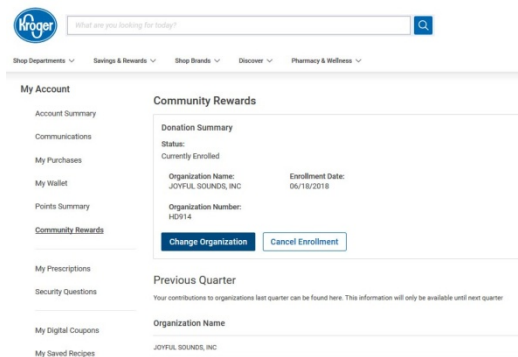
Kroger

What are you looking for today?

Shop Departments ∨ Savings & Rewards ∨ Shop Brands ∨ Discover ∨ Pharmacy & Wellness ∨

My Account

Account Summary

Communications

My Purchases

My Wallet

Points Summary

Community Rewards

My Prescriptions

Security Questions

My Digital Coupons

My Saved Recipes

Community Rewards

Donation Summary

Status:
Currently Enrolled

Organization Name:
JOYFUL SOUNDS, INC

Enrollment Date:
06/18/2018

Organization Number:
HD914

Change Organization

Cancel Enrollment

Previous Quarter

Your contributions to organizations last quarter can be found here. This information will only be available until next quarter

Organization Name

JOYFUL SOUNDS, INC